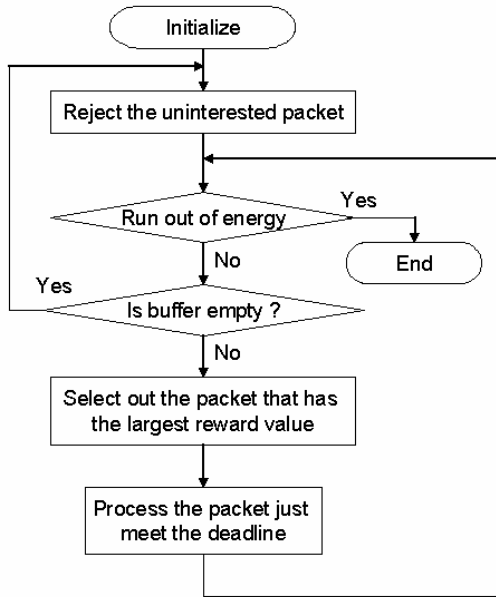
Initialize

Reject the uninterested packet

Run out of energy

Yes

End

No

Yes

Is buffer empty ?

No

Select out the packet that has the largest reward value

Process the packet just meet the deadline